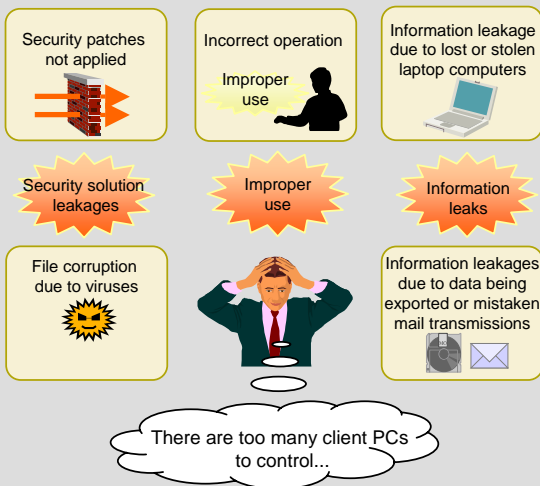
Security patches not applied

Incorrect operation

Improper use

Information leakage due to lost or stolen laptop computers

Security solution leakages

Improper use

Information leaks

File corruption due to viruses

Information leakages due to data being exported or mistaken mail transmissions

There are too many client PCs to control...